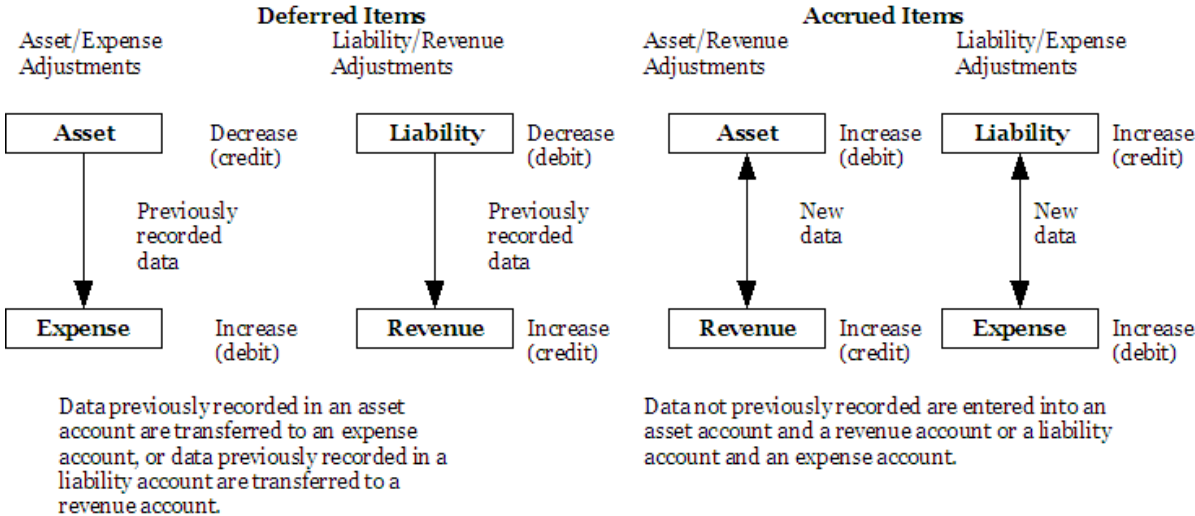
Deferred Items

Asset/Expense Adjustments

Asset

Decrease (credit)

Previously recorded data

Expense

Increase (debit)

Liability/Revenue Adjustments

Liability

Decrease (debit)

Previously recorded data

Revenue

Increase (credit)

Data previously recorded in an asset account are transferred to an expense account, or data previously recorded in a liability account are transferred to a revenue account.

Accrued Items

Asset/Revenue Adjustments

Asset

Increase (debit)

New data

Revenue

Increase (credit)

Liability/Expense Adjustments

Liability

Increase (credit)

New data

Expense

Increase (debit)

Data not previously recorded are entered into an asset account and a revenue account or a liability account and an expense account.